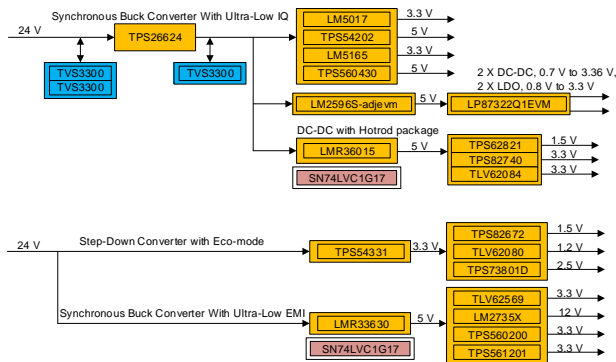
Synchronous Buck Converter With Ultra-Low IQ

24 V

TPS26624

TVS3300
TVS3300

TVS3300

LM5017
3.3 V
TPS54202
5 V
LM5165
3.3 V
TPS560430
5 V

LM2596S-adjevm
5 V
LP87322Q1EVM
2 X DC-DC, 0.7 V to 3.36 V,
2 X LDO, 0.8 V to 3.3 V

DC-DC with Hotrod package
LMR36015
5 V
TPS62821
1.5 V
TPS82740
3.3 V
TLV62084
3.3 V
SN74LVC1G17

24 V
Step-Down Converter with Eco-mode
TPS54331
3.3 V
TPS82672
1.5 V
TLV62080
1.2 V
TPS73801D
2.5 V

Synchronous Buck Converter With Ultra-Low EMI
LMR33630
5 V
SN74LVC1G17
TLV62569
3.3 V
LM2735X
12 V
TPS560200
3.3 V
TPS561201
3.3 V